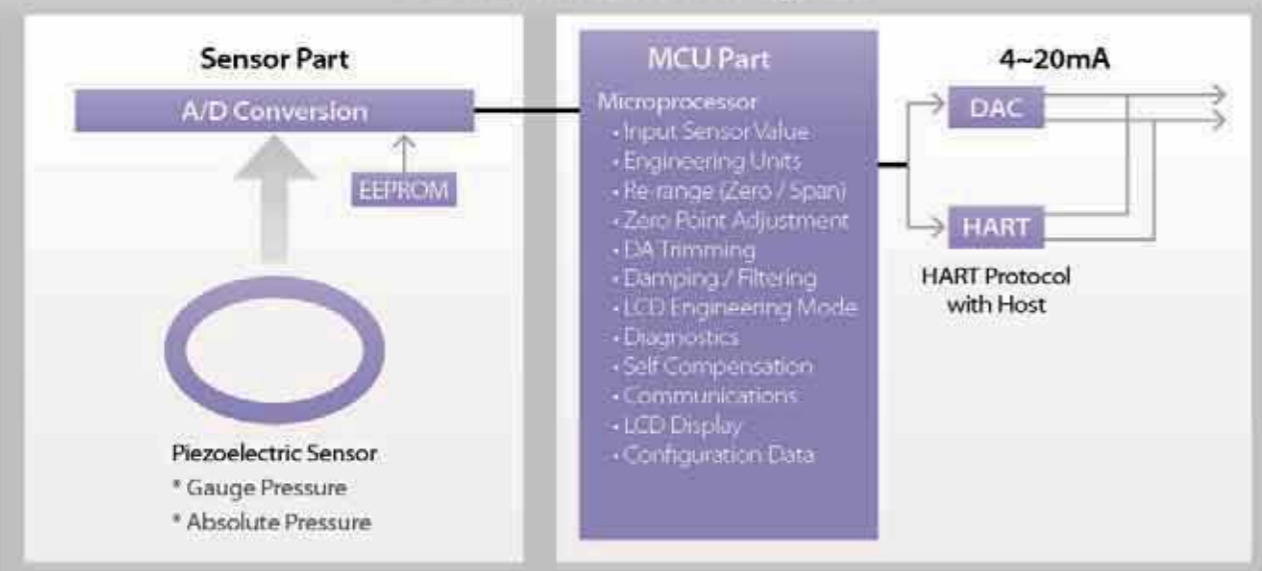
Sensor Part

A/D Conversion

EEPROM

Piezoelectric Sensor
* Gauge Pressure
* Absolute Pressure

MCU Part

Microprocessor
· Input Sensor Value
· Engineering Units
· Re-range (Zero / Span)
· Zero Point Adjustment
· DA Trimming
· Damping / Filtering
· LCD Engineering Mode
· Diagnostics
· Self Compensation
· Communications
· LCD Display
· Configuration Data

4~20mA

DAC

HART

HART Protocol with Host